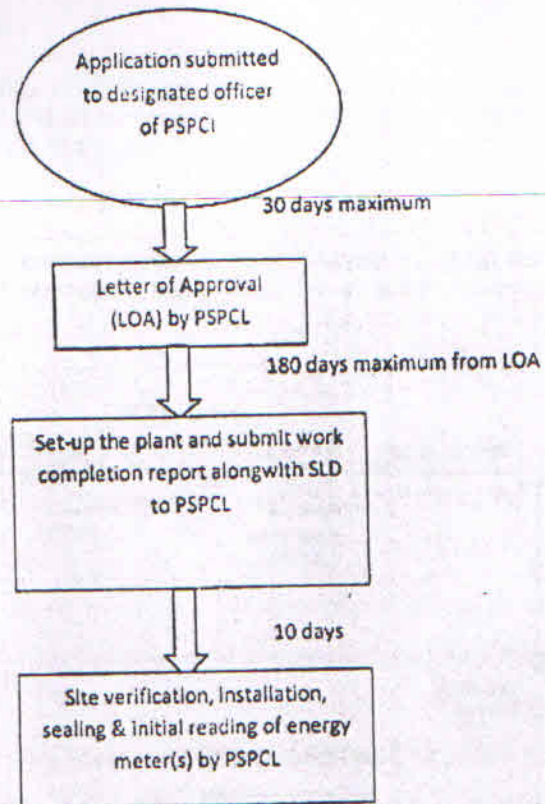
Application submitted to designated officer of PSPCl

30 days maximum

Letter of Approval (LOA) by PSPCL

180 days maximum from LOA

Set-up the plant and submit work completion report alongwith SLD to PSPCL

10 days

Site verification, installation, sealing & initial reading of energy meter(s) by PSPCL